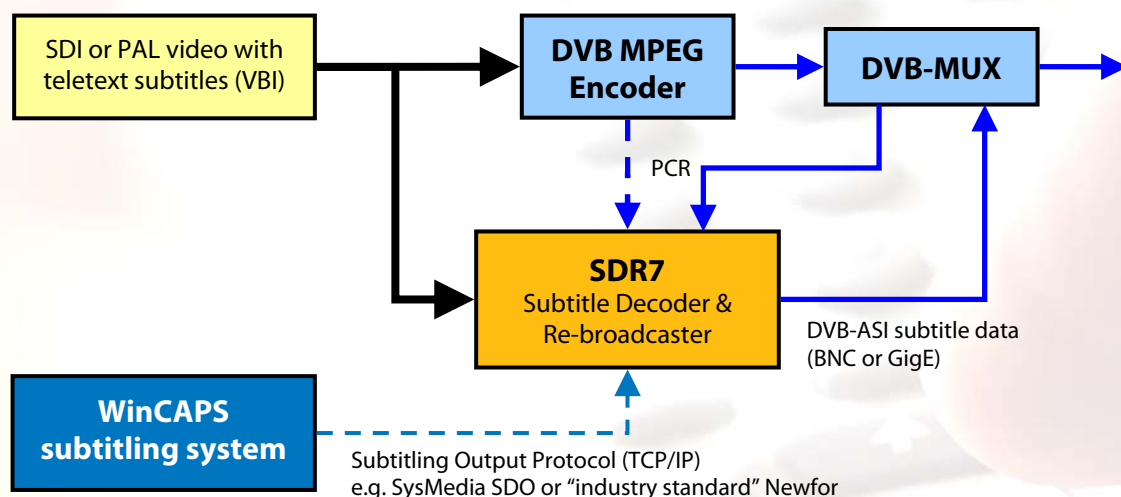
SDI or PAL video with teletext subtitles (VBI)

DVB MPEG Encoder

DVB-MUX

PCR

SDR7
Subtitle Decoder & Re-broadcaster

DVB-ASI subtitle data (BNC or GigE)

WinCAPS subtitling system

Subtitling Output Protocol (TCP/IP)
e.g. SysMedia SDO or “industry standard” Newfor